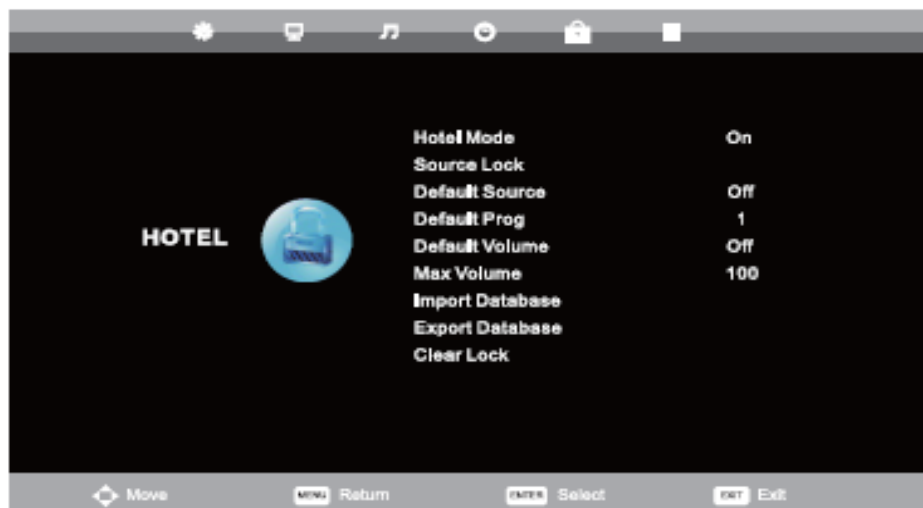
HOTEL

| | |
|---|---|
| Hotel Mode | On |
| Source Lock | |
| Default Source | Off |
| Default Prog | 1 |
| Default Volume | Off |
| Max Volume | 100 |
| Import Database | |
| Export Database | |
| Clear Lock | |

Move MENU Return ENTER Select EXIT Exit